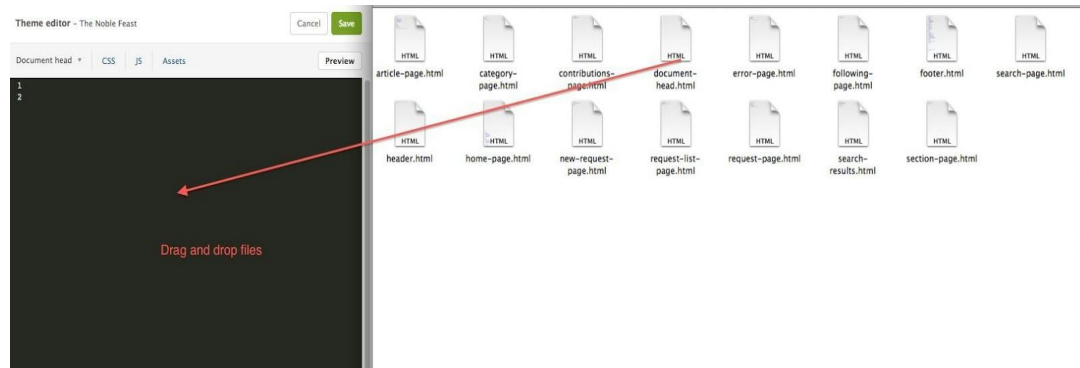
Theme editor - The Noble Feast

Cancel Save

Document head ▾ CSS JS Assets

Preview

1
2

Drag and drop files

HTML
article-page.html

HTML
category-page.html

HTML
contributions-page.html

HTML
document-head.html

HTML
error-page.html

HTML
following-page.html

HTML
footer.html

HTML
search-page.html

HTML
header.html

HTML
home-page.html

HTML
new-request-page.html

HTML
request-list-page.html

HTML
request-page.html

HTML
search-results.html

HTML
section-page.html